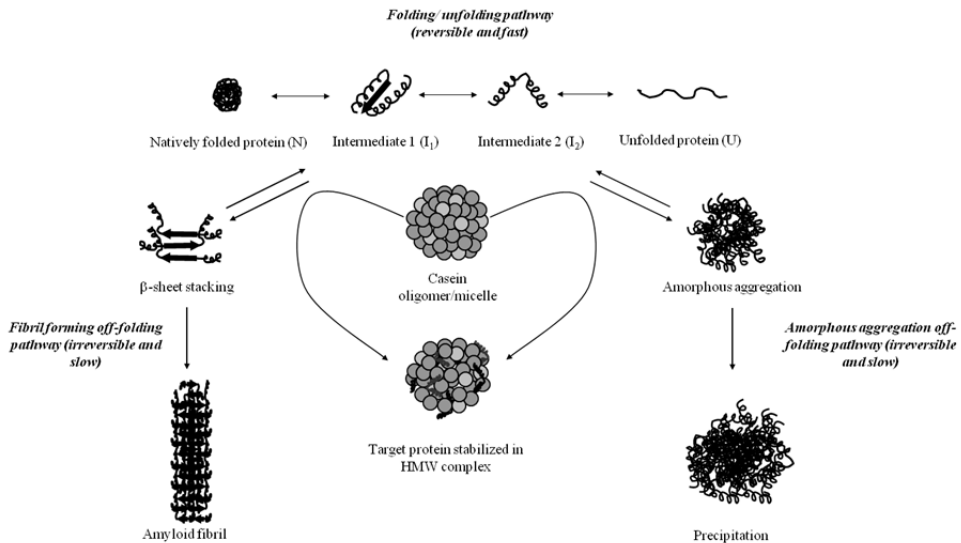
Folding/ unfolding pathway (reversible and fast)

Natively folded protein (N)

Intermediate 1 ($I_1$)

Intermediate 2 ($I_2$)

Unfolded protein (U)

β-sheet stacking

Casein oligomer/micelle

Amorphous aggregation

Fibril forming off-folding pathway (irreversible and slow)

Amorphous aggregation off-folding pathway (irreversible and slow)

Target protein stabilized in HMW complex

Amyloid fibril

Precipitation